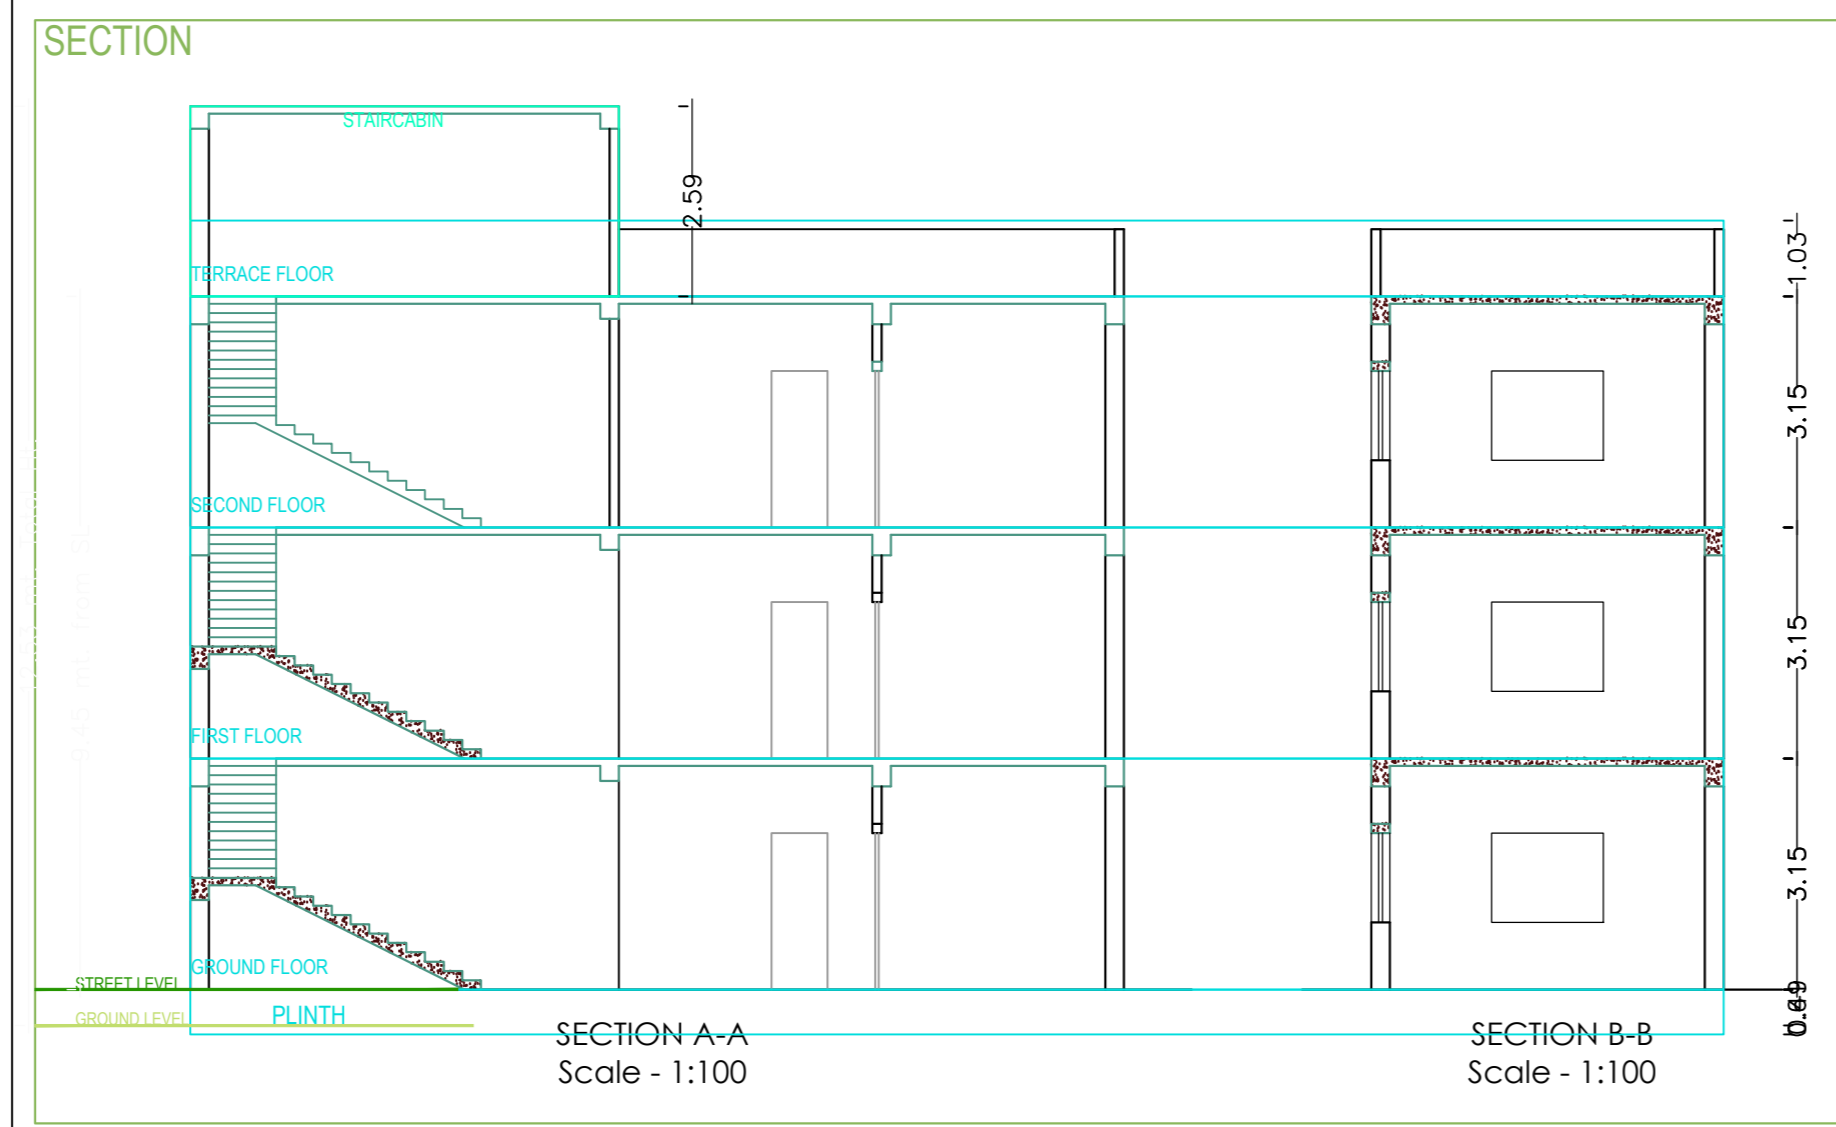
SECTION

STAIRCABIN

2.59

TERRACE FLOOR

SECOND FLOOR

FIRST FLOOR

GROUND FLOOR

STREET LEVEL

GROUND LEVEL

PLINTH

1.03

3.15

3.15

3.15

0.49

SECTION A-A
Scale - 1:100

SECTION B-B
Scale - 1:100